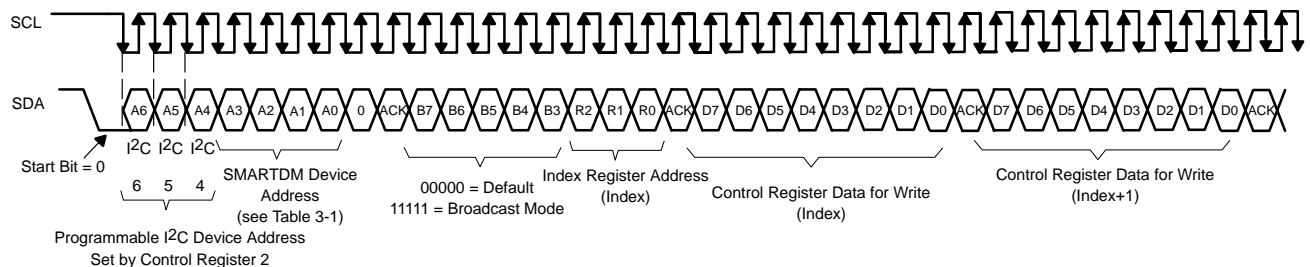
SCL

SDA

A6 A5 A4 A3 A2 A1 A0 0 ACK B7 B6 B5 B4 B3 R2 R1 R0 ACK D7 D6 D5 D4 D3 D2 D1 D0 ACK D7 D6 D5 D4 D3 D2 D1 D0 ACK

$I^2C$ $I^2C$ $I^2C$

Start Bit = 0

6 5 4

Programmable $I^2C$ Device Address Set by Control Register 2

SMARTDM Device Address (see Table 3-1)

00000 = Default
11111 = Broadcast Mode

Index Register Address (Index)

Control Register Data for Write (Index)

Control Register Data for Write (Index+1)